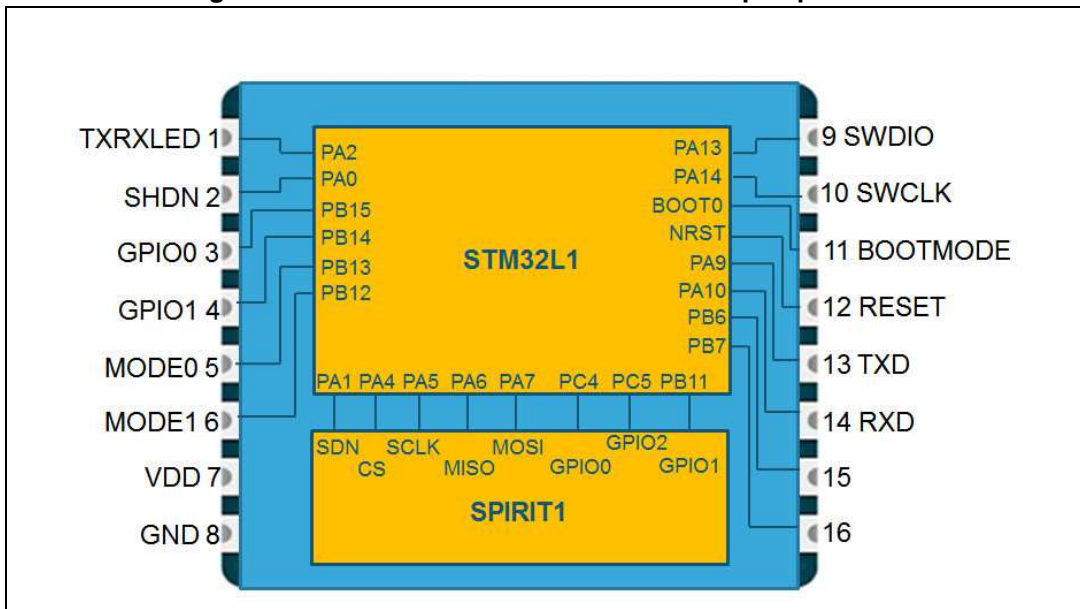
TXRXLED 1
SHDN 2
GPIO0 3
GPIO1 4
MODE0 5
MODE1 6
VDD 7
GND 8

PA2
PA0
PB15
PB14
PB13
PB12

STM32L1

PA13
PA14
BOOT0
NRST
PA9
PA10
PB6
PB7

PA1 PA4 PA5 PA6 PA7 PC4 PC5 PB11

SDN CS SCLK MISO MOSI GPIO0 GPIO2 GPIO1

SPIRIT1

9 SWDIO
10 SWCLK
11 BOOTMODE
12 RESET
13 TXD
14 RXD
15
16